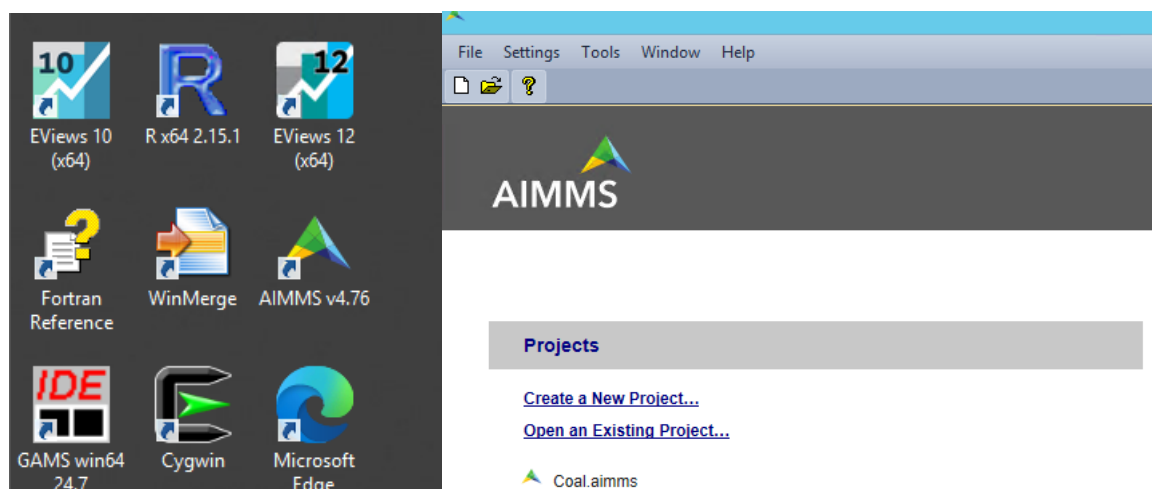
10

EViews 10 (x64)

R x64 2.15.1

12

EViews 12 (x64)

Fortran Reference

WinMerge

AIMMS v4.76

IDE

GAMS win64 24.7

Cygwin

Microsoft Edge

File Settings Tools Window Help

AIMMS

Projects

Create a New Project...

Open an Existing Project...

Coal.aimms